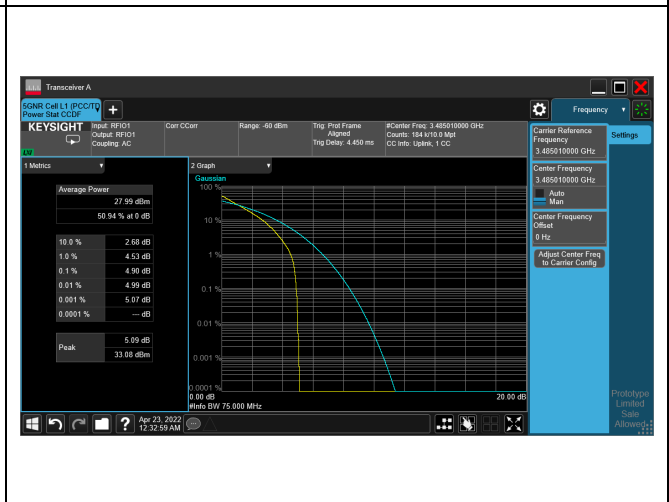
Transceiver A

5GNR Cell L1 (PCC/TD) Power Stat CCDF

+

Frequency

KEYSIGHT

LXI

Input: RFIO1
Output: RFIO1
Coupling: AC

Corr CCorr

Range: -60 dBm

Trig: Prot Frame Aligned
Trig Delay: 4.450 ms

#Center Freq: 3.485010000 GHz
Counts: 184 k/10.0 Mpt
CC Info: Uplink, 1 CC

Carrier Reference Frequency
3.485010000 GHz

Settings

1 Metrics

| Average Power | |
|---|---|
| | 27.99 dBm |
| | 50.94 % at 0 dB |

| | |
|---|---|
| 10.0 % | 2.68 dB |
| 1.0 % | 4.53 dB |
| 0.1 % | 4.90 dB |
| 0.01 % | 4.99 dB |
| 0.001 % | 5.07 dB |
| 0.0001 % | --- dB |

| | |
|---|---|
| Peak | 5.09 dB |
| | 33.08 dBm |

2 Graph

Gaussian

100 %

10 %

1 %

0.1 %

0.01 %

0.001 %

0.0001 %

0.00 dB

20.00 dB

#Info BW 75.000 MHz

Center Frequency
3.485010000 GHz
Auto
Man

Center Frequency Offset
0 Hz

Adjust Center Freq to Carrier Config

Prototype Limited Sale Allowed

Apr 23, 2022
12:32:59 AM

?